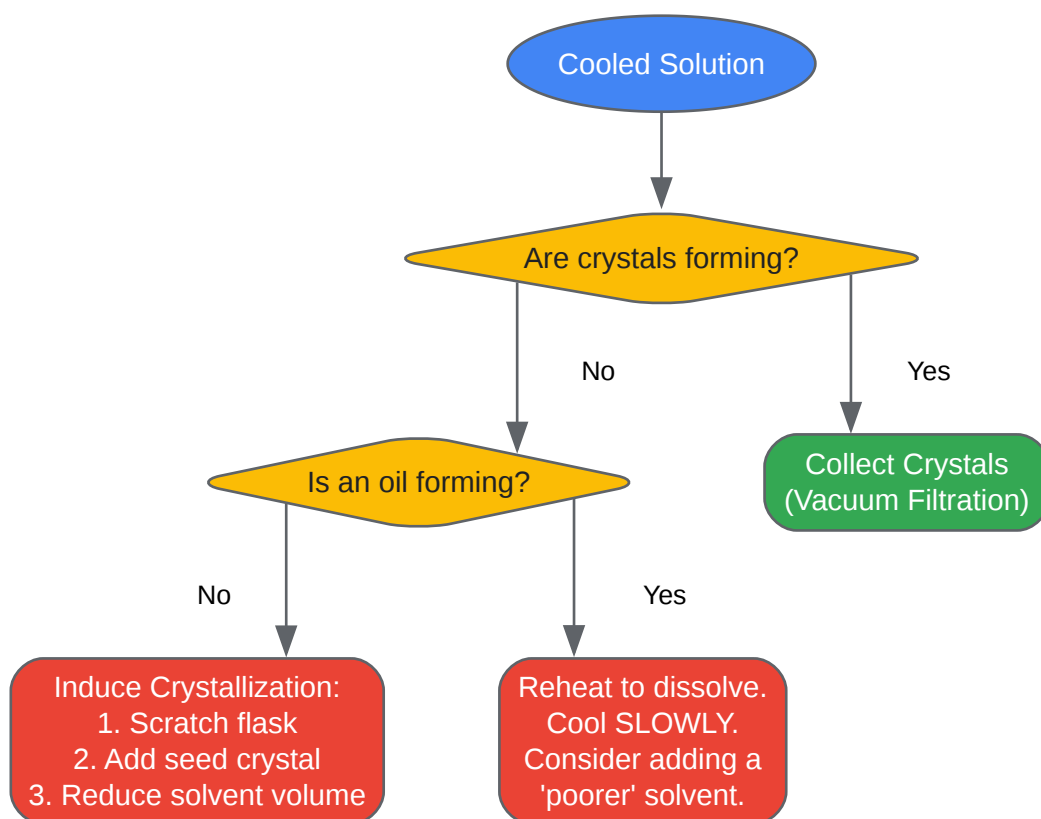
Cooled Solution

Are crystals forming?

No

Yes

Is an oil forming?

Collect Crystals (Vacuum Filtration)

No

Yes

Induce Crystallization:
1. Scratch flask
2. Add seed crystal
3. Reduce solvent volume

Reheat to dissolve.
Cool SLOWLY.
Consider adding a 'poorer' solvent.